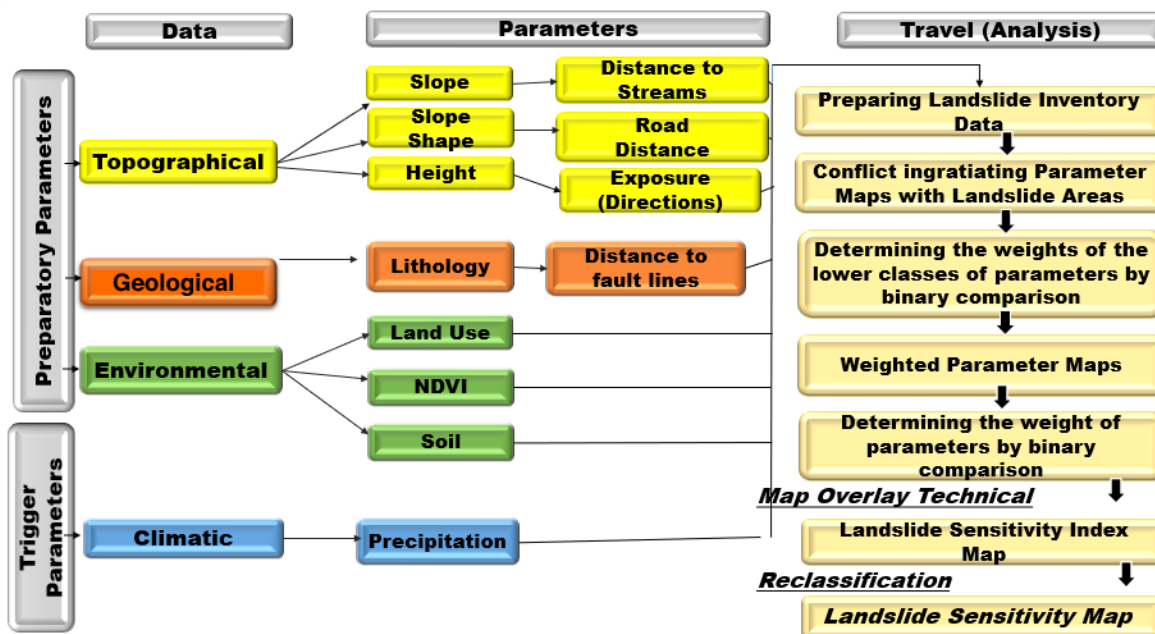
Data

Parameters

Travel (Analysis)

Preparatory Parameters

Topographical

Slope

Slope Shape

Height

Distance to Streams

Road Distance

Exposure (Directions)

Geological

Lithology

Distance to fault lines

Environmental

Land Use

NDVI

Soil

Trigger Parameters

Climatic

Precipitation

Preparing Landslide Inventory Data

Conflict ingratiating Parameter Maps with Landslide Areas

Determining the weights of the lower classes of parameters by binary comparison

Weighted Parameter Maps

Determining the weight of parameters by binary comparison

Map Overlay Technical

Landslide Sensitivity Index Map

Reclassification

Landslide Sensitivity Map